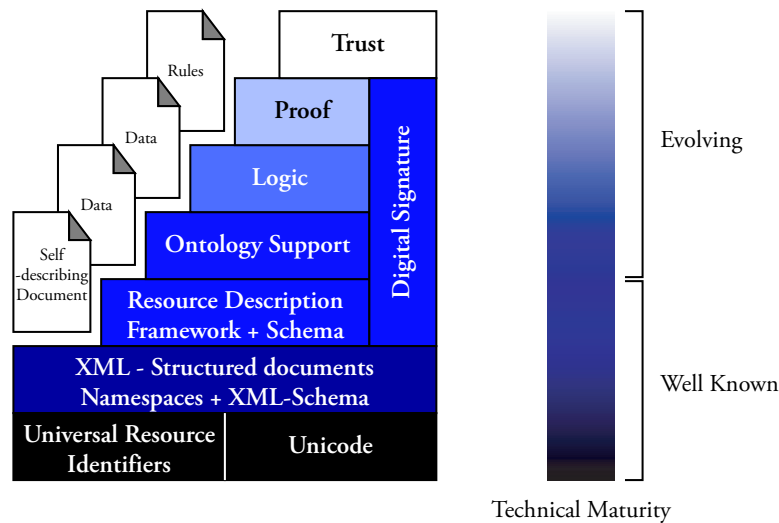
Rules

Data

Data

Self -describing Document

Trust

Proof

Logic

Ontology Support

Resource Description Framework + Schema

Digital Signature

XML - Structured documents Namespaces + XML-Schema

Universal Resource Identifiers

Unicode

Evolving

Well Known

Technical Maturity